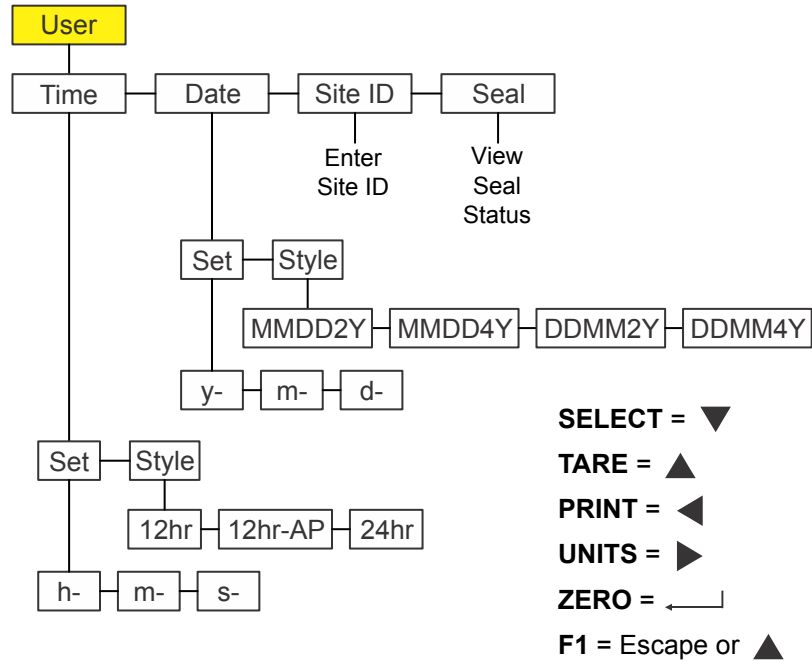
User

Time
Date
Site ID
Seal

Enter Site ID

View Seal Status

Set
Style

MMDD2Y
MMDD4Y
DDMM2Y
DDMM4Y

y-
m-
d-

Set
Style

12hr
12hr-AP
24hr

h-
m-
s-

**SELECT** = ▼
**TARE** = ▲
**PRINT** = ◀
**UNITS** = ▶
**ZERO** = ↵
**F1** = Escape or ▲